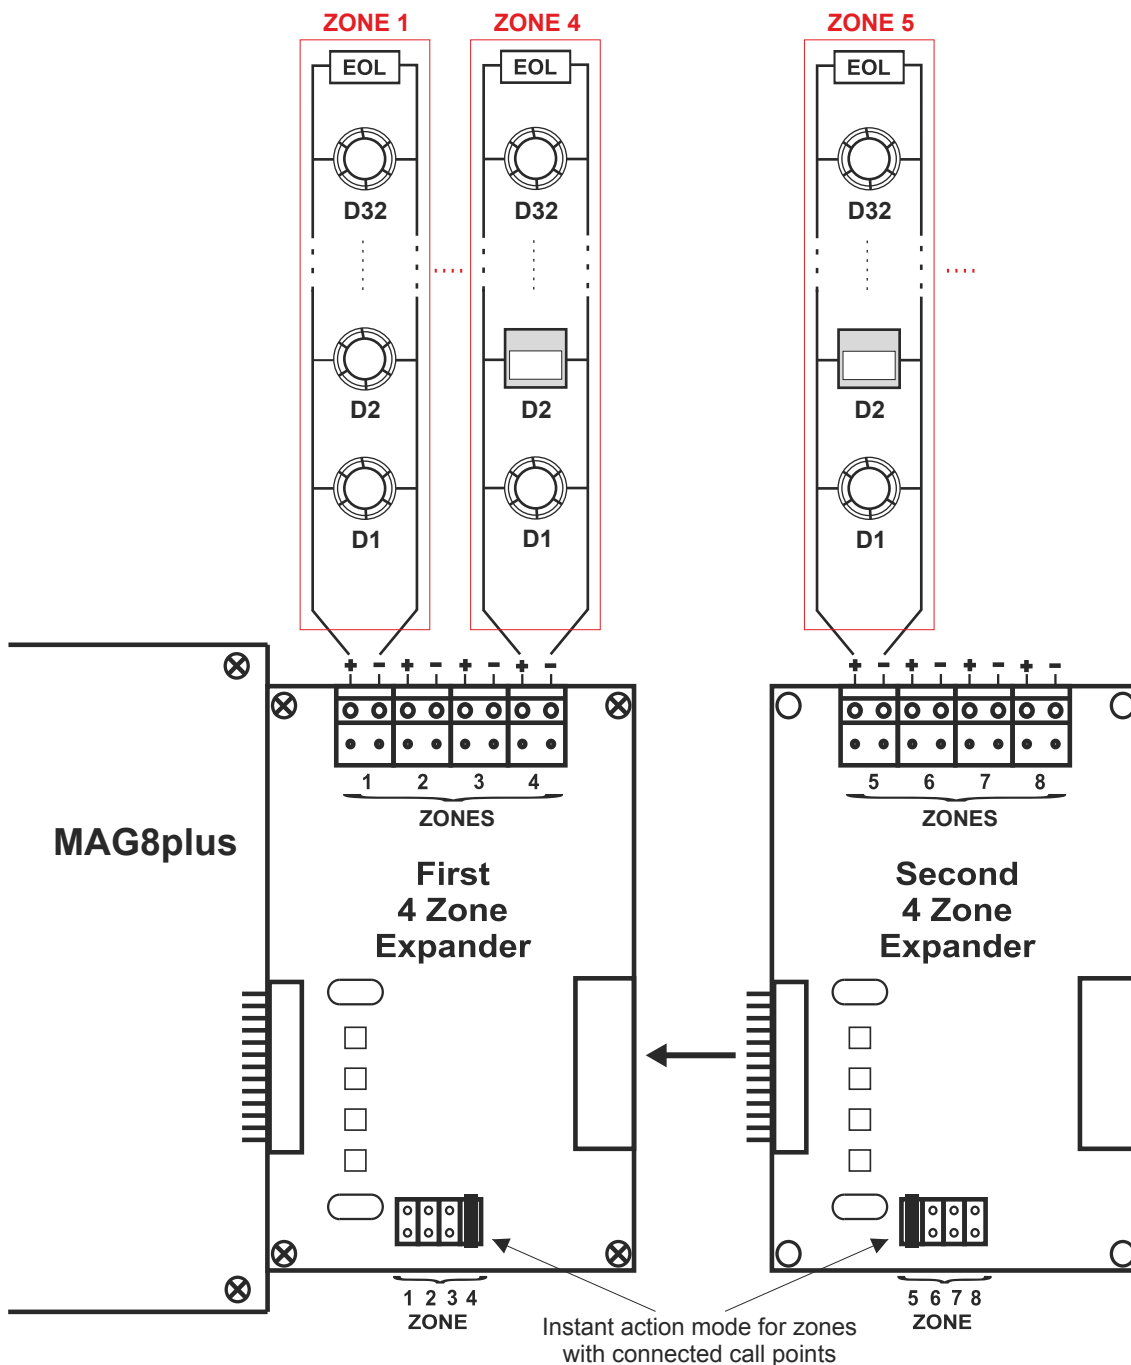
ZONE 1
ZONE 4
ZONE 5
EOL
EOL
EOL
D32
D32
D32
D2
D2
D2
D1
D1
D1
+ − + − + − + −
+ − + − + − + −
1 2 3 4
ZONES
5 6 7 8
ZONES
MAG8plus
First
4 Zone
Expander
Second
4 Zone
Expander
1 2 3 4
ZONE
5 6 7 8
ZONE
Instant action mode for zones
with connected call points